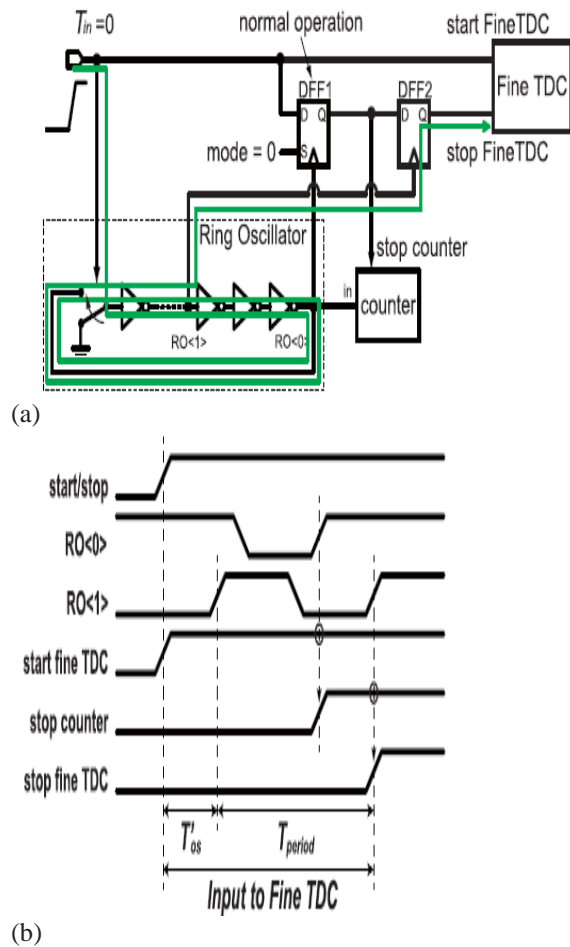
$T_{in}$ =0
normal operation
start FineTDC
DFF1
DFF2
Fine TDC
D Q
D Q
mode = 0
S
stop FineTDC
Ring Oscillator
stop counter
in
counter
RO<1>
RO<0>
(a)

start/stop
RO<0>
RO<1>
start fine TDC
stop counter
stop fine TDC
$T'_{os}$
$T_{period}$
Input to Fine TDC
(b)